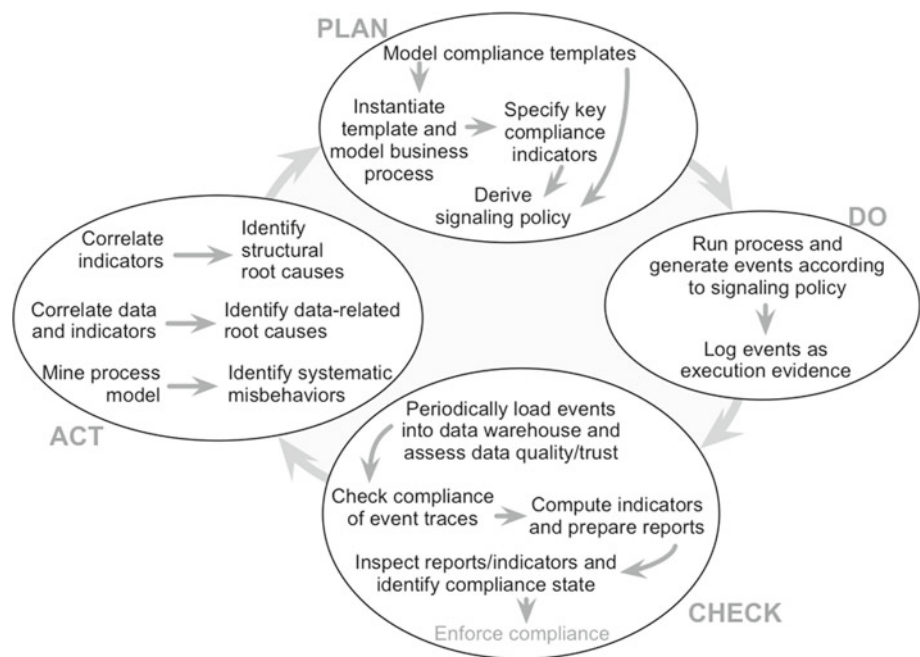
PLAN

Model compliance templates

Instantiate template and model business process

Specify key compliance indicators

Derive signaling policy

DO

Run process and generate events according to signaling policy

Log events as execution evidence

CHECK

Periodically load events into data warehouse and assess data quality/trust

Check compliance of event traces

Compute indicators and prepare reports

Inspect reports/indicators and identify compliance state

Enforce compliance

ACT

Correlate indicators

Identify structural root causes

Correlate data and indicators

Identify data-related root causes

Mine process model

Identify systematic misbehaviors